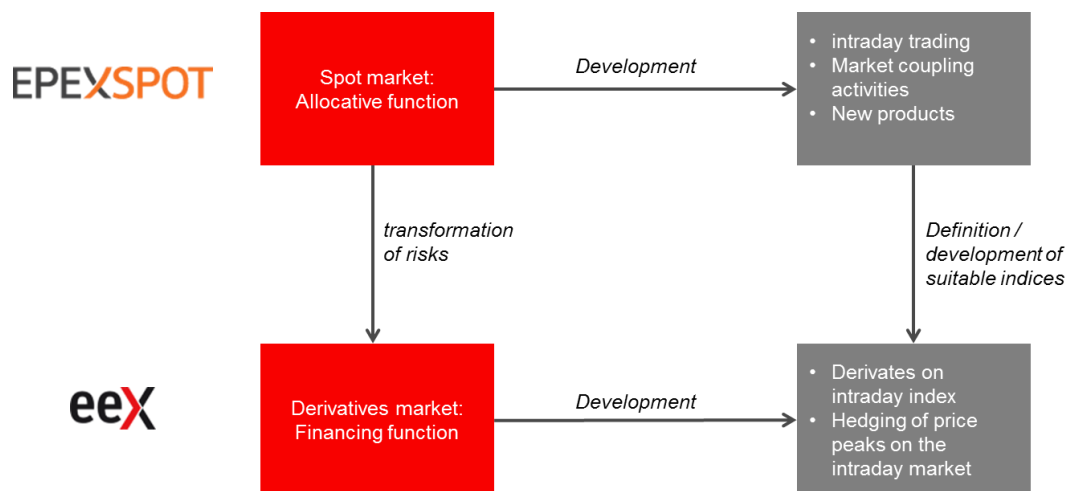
EPEXSPOT

Spot market: Allocative function

Development

- intraday trading
- Market coupling activities
- New products

transformation of risks

Definition / development of suitable indices

eex

Derivatives market: Financing function

Development

- Derivates on intraday index
- Hedging of price peaks on the intraday market